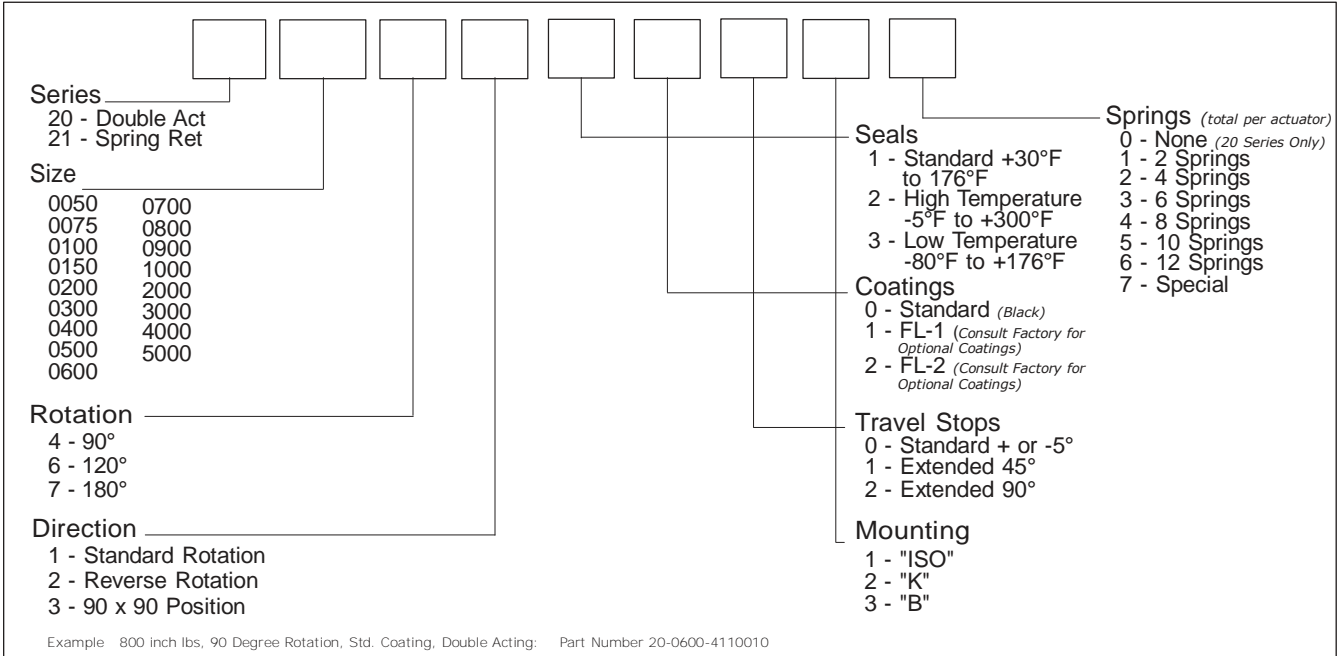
Series
20 - Double Act
21 - Spring Ret

Size
0050
0075
0100
0150
0200
0300
0400
0500
0600
0700
0800
0900
1000
2000
3000
4000
5000

Rotation
4 - 90°
6 - 120°
7 - 180°

Direction
1 - Standard Rotation
2 - Reverse Rotation
3 - 90 x 90 Position

Seals
1 - Standard +30°F to 176°F
2 - High Temperature -5°F to +300°F
3 - Low Temperature -80°F to +176°F

Coatings
0 - Standard (Black)
1 - FL-1 (Consult Factory for Optional Coatings)
2 - FL-2 (Consult Factory for Optional Coatings)

Travel Stops
0 - Standard + or -5°
1 - Extended 45°
2 - Extended 90°

Mounting
1 - "ISO"
2 - "K"
3 - "B"

Springs (total per actuator)
0 - None (20 Series Only)
1 - 2 Springs
2 - 4 Springs
3 - 6 Springs
4 - 8 Springs
5 - 10 Springs
6 - 12 Springs
7 - Special

Example 800 inch lbs, 90 Degree Rotation, Std. Coating, Double Acting: Part Number 20-0600-4110010